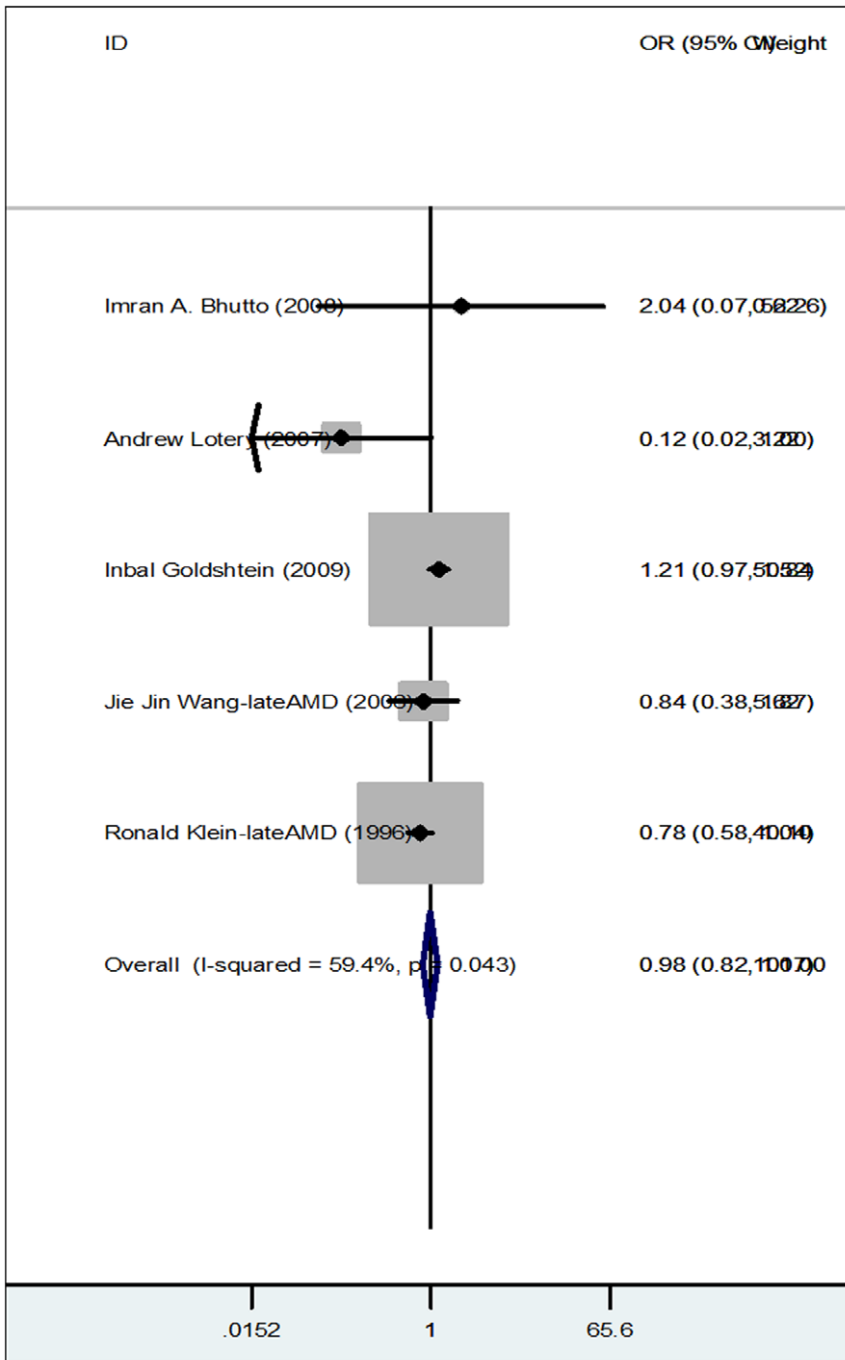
ID

OR (95% CI) Weight

Imran A. Bhutto (2008) 2.04 (0.07, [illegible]

Andrew Lotery (2007) 0.12 (0.02, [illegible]

Inbal Goldshtein (2009) 1.21 (0.97, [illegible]

Jie Jin Wang-lateAMD (2008) 0.84 (0.38, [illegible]

Ronald Klein-lateAMD (1996) 0.78 (0.58, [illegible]

Overall (I-squared = 59.4%, p = 0.043) 0.98 (0.82, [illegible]

.0152 1 65.6